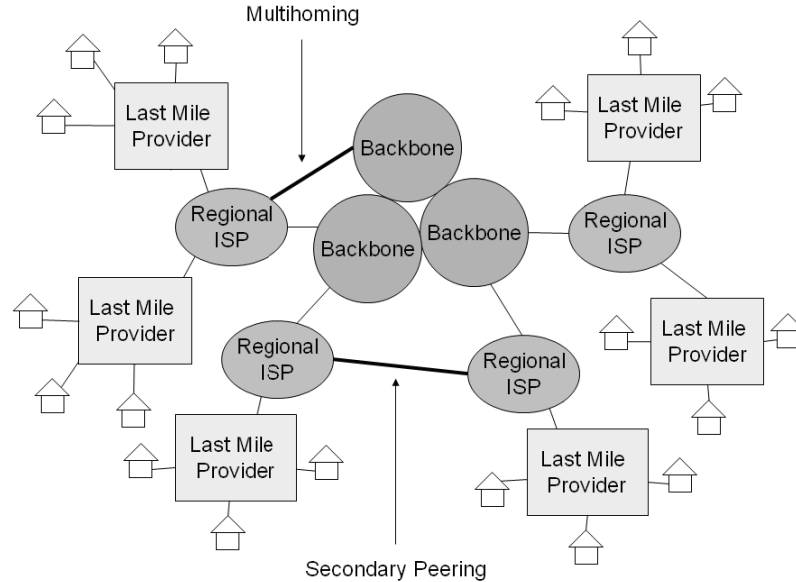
Multihoming

Last Mile Provider

Last Mile Provider

Backbone

Regional ISP

Backbone

Backbone

Regional ISP

Last Mile Provider

Last Mile Provider

Regional ISP

Regional ISP

Last Mile Provider

Last Mile Provider

Secondary Peering